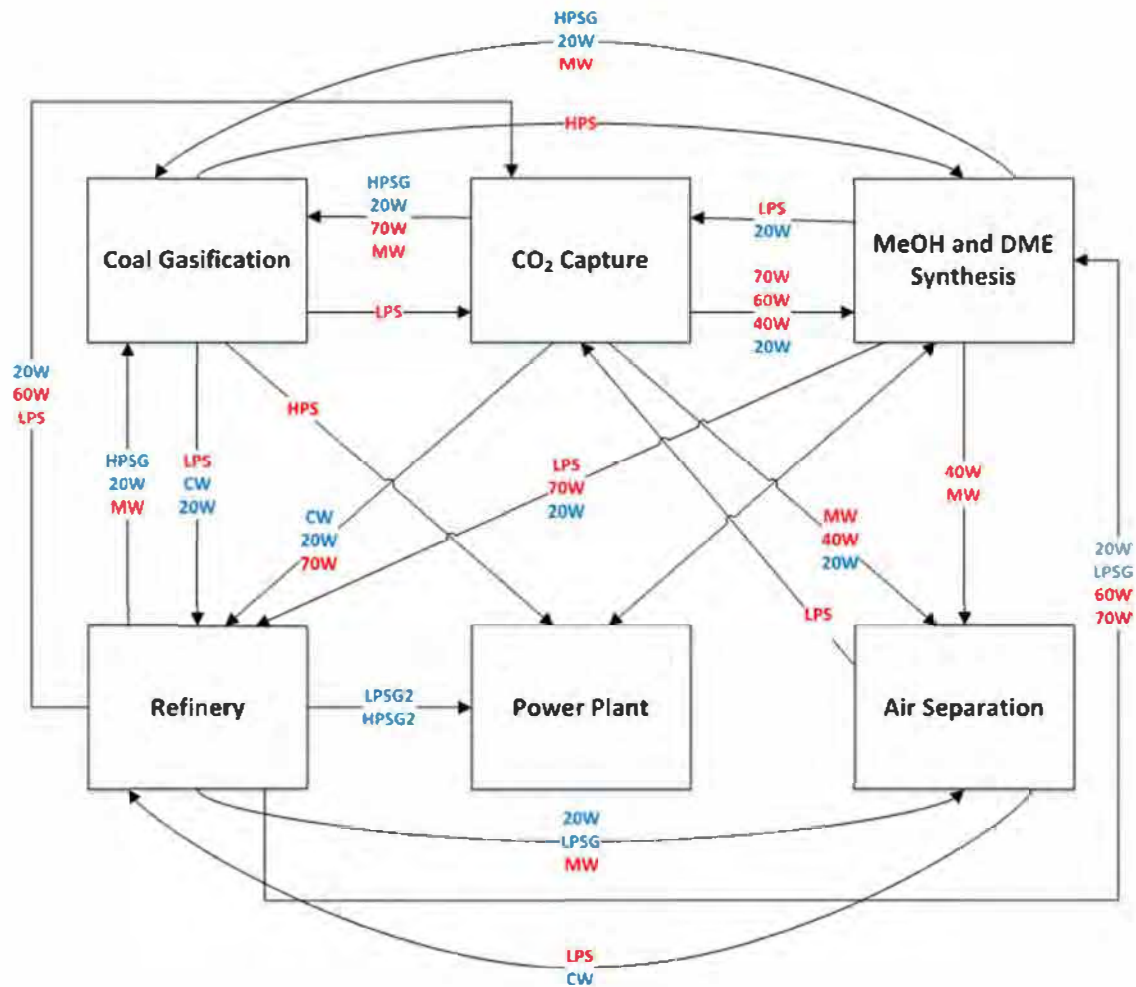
HPSG
20W
MW

HPS

HPSG
20W
70W
MW

LPS
20W

Coal Gasification

$CO_2$ Capture

MeOH and DME Synthesis

LPS

70W
60W
40W
20W

20W
60W
LPS

HPS

HPSG
20W
MW

LPS
CW
20W

LPS
70W
20W

CW
20W
70W

MW
40W
20W

40W
MW

20W
LPSG
60W
70W

LPS

Refinery

LPSG2
HPSG2

Power Plant

Air Separation

20W
LPSG
MW

LPS
CW